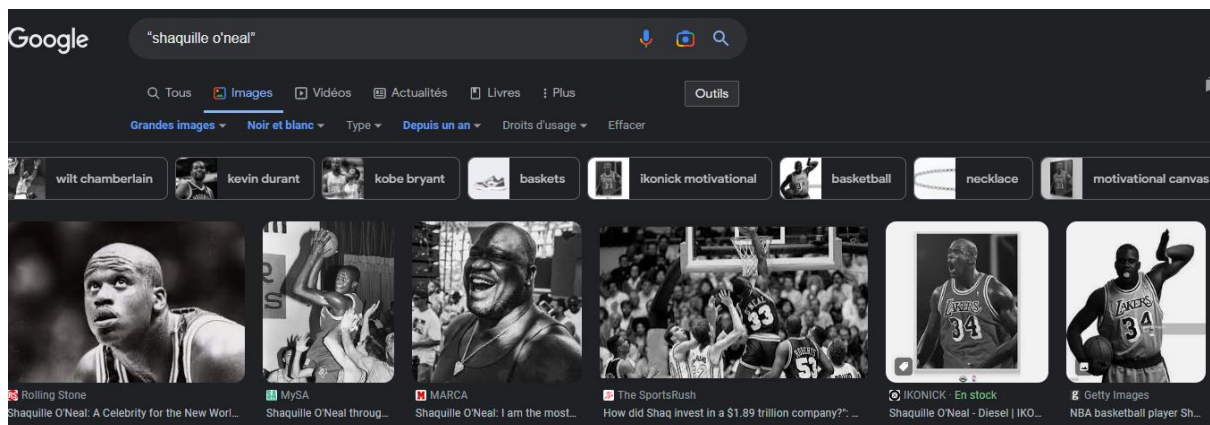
Google
"shaquille o'neal"

Tous Images Vidéos Actualités Livres : Plus Outils

Grandes images Noir et blanc Type Depuis un an Droits d'usage Effacer

wilt chamberlain kevin durant kobe bryant baskets ikonick motivational basketball necklace motivational canvas

Rolling Stone
Shaquille O'Neal: A Celebrity for the New Worl...

MySA
Shaquille O'Neal throug...

MARCA
Shaquille O'Neal: I am the most...

The SportsRush
How did Shaq invest in a $1.89 trillion company?": ...

IKONICK · En stock
Shaquille O'Neal - Diesel | IKO...

Getty Images
NBA basketball player Sh...